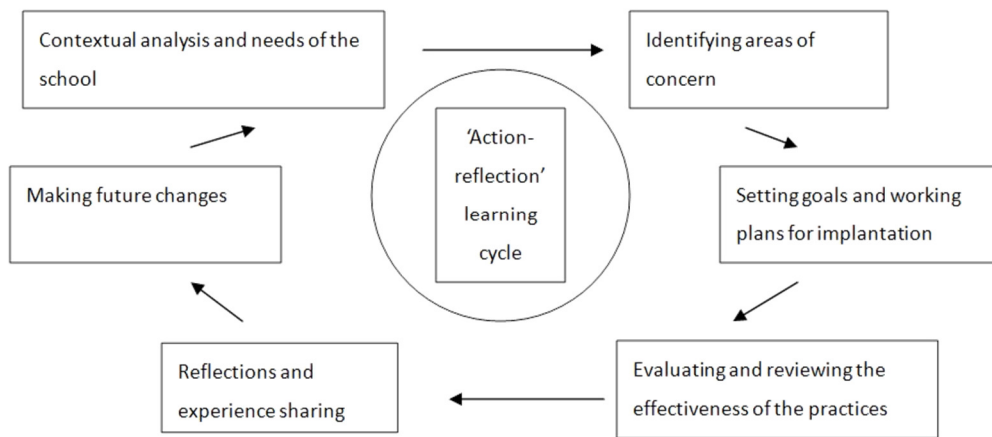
Contextual analysis and needs of the school

Identifying areas of concern

'Action-reflection' learning cycle

Making future changes

Setting goals and working plans for implantation

Reflections and experience sharing

Evaluating and reviewing the effectiveness of the practices